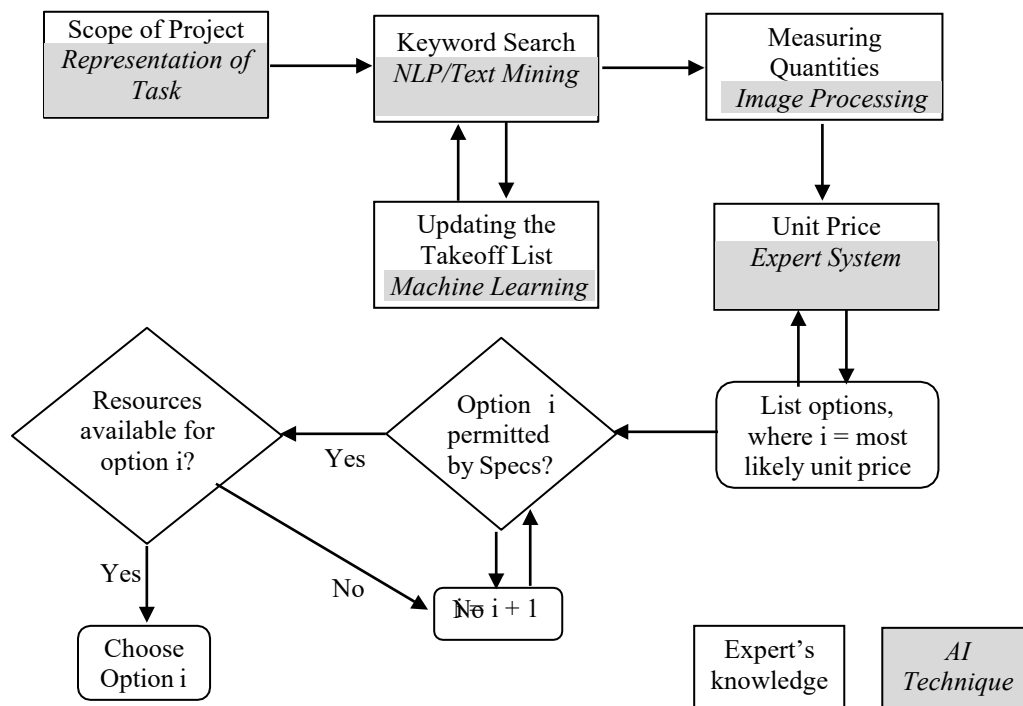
Scope of Project
*Representation of Task*

Keyword Search
*NLP/Text Mining*

Measuring Quantities
*Image Processing*

Updating the Takeoff List
*Machine Learning*

Unit Price
*Expert System*

List options, where i = most likely unit price

Option i permitted by Specs?

Resources available for option i?

Yes

Yes

No

No i = i + 1

Choose Option i

Expert's knowledge

*AI Technique*